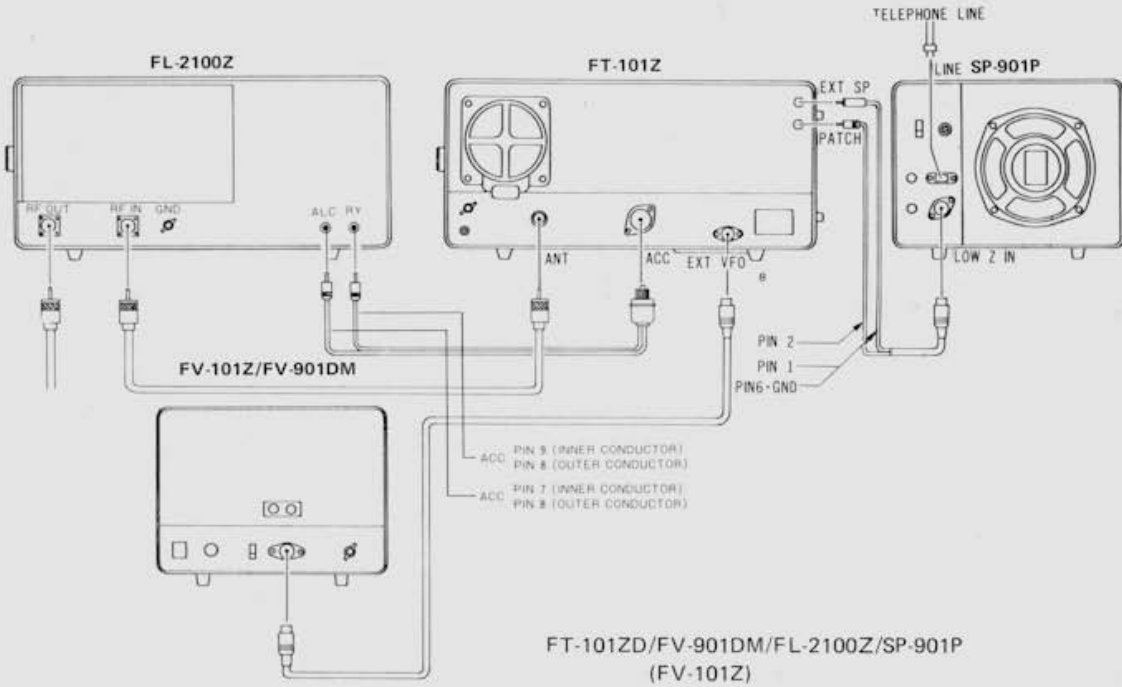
TELEPHONE LINE

FL-2100Z

RF OUT

RF IN

GND

ALC

RY

FT-101Z

EXT SP

PATCH

ANT

ACC

EXT VFO

LINE

SP-901P

LOW Z IN

PIN 2

PIN 1

PIN6-GND

FV-101Z/FV-901DM

ACC PIN 9 (INNER CONDUCTOR) PIN 8 (OUTER CONDUCTOR)

ACC PIN 7 (INNER CONDUCTOR) PIN 8 (OUTER CONDUCTOR)

FT-101ZD/FV-901DM/FL-2100Z/SP-901P (FV-101Z)